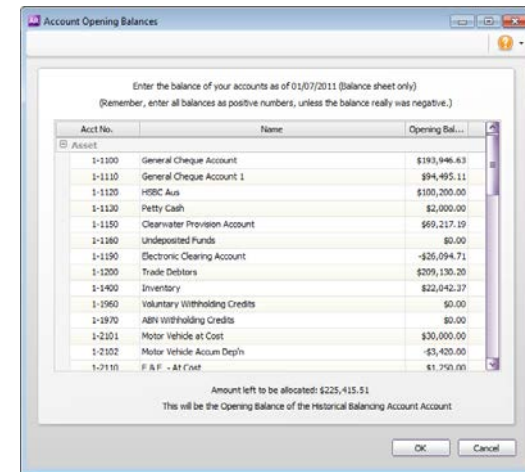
Account Opening Balances

Enter the balance of your accounts as of 01/07/2011 (Balance sheet only)
(Remember, enter all balances as positive numbers, unless the balance really was negative.)

| Acct No. | Name | Opening Bal... |
|---|---|---|
| Asset | | |
| 1-1100 | General Cheque Account | $193,946.63 |
| 1-1110 | General Cheque Account 1 | $94,495.11 |
| 1-1120 | HSBC Aus | $100,200.00 |
| 1-1130 | Petty Cash | $2,000.00 |
| 1-1150 | Clearwater Provision Account | $69,217.19 |
| 1-1160 | Undeposited Funds | $0.00 |
| 1-1190 | Electronic Clearing Account | -$26,094.71 |
| 1-1200 | Trade Debtors | $209,130.20 |
| 1-1400 | Inventory | $22,042.37 |
| 1-1960 | Voluntary Withholding Credits | $0.00 |
| 1-1970 | ABN Withholding Credits | $0.00 |
| 1-2101 | Motor Vehicle at Cost | $30,000.00 |
| 1-2102 | Motor Vehicle Accum Dep'n | -$3,420.00 |
| 1-2110 | F & E - At Cost | $1,250.00 |

Amount left to be allocated: $225,415.51
This will be the Opening Balance of the Historical Balancing Account Account

OK Cancel